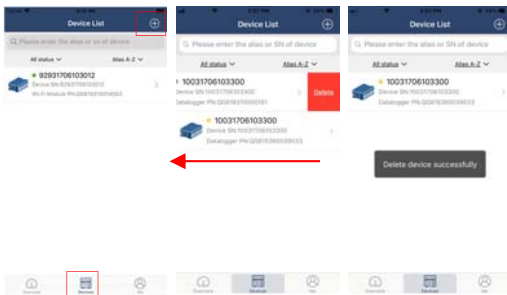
Device List

Please enter the alias or SN of device

All status ∨ Alias A-Z ∨

92931706103012
Device SN:92931706103012
Wi-Fi Module PN:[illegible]

Overview Device Me

Device List

Please enter the alias or SN of device

All status ∨ Alias A-Z ∨

10031706103300
Device SN:10031706103300
Datalogger PN:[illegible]

Delete

10031706103300
Device SN:10031706103300
Datalogger PN:Q0819360039533

Overview Device Me

Device List

Please enter the alias or SN of device

All status ∨ Alias A-Z ∨

10031706103300
Device SN:10031706103300
Datalogger PN:Q0819360039533

Delete device successfully

Overview Device Me